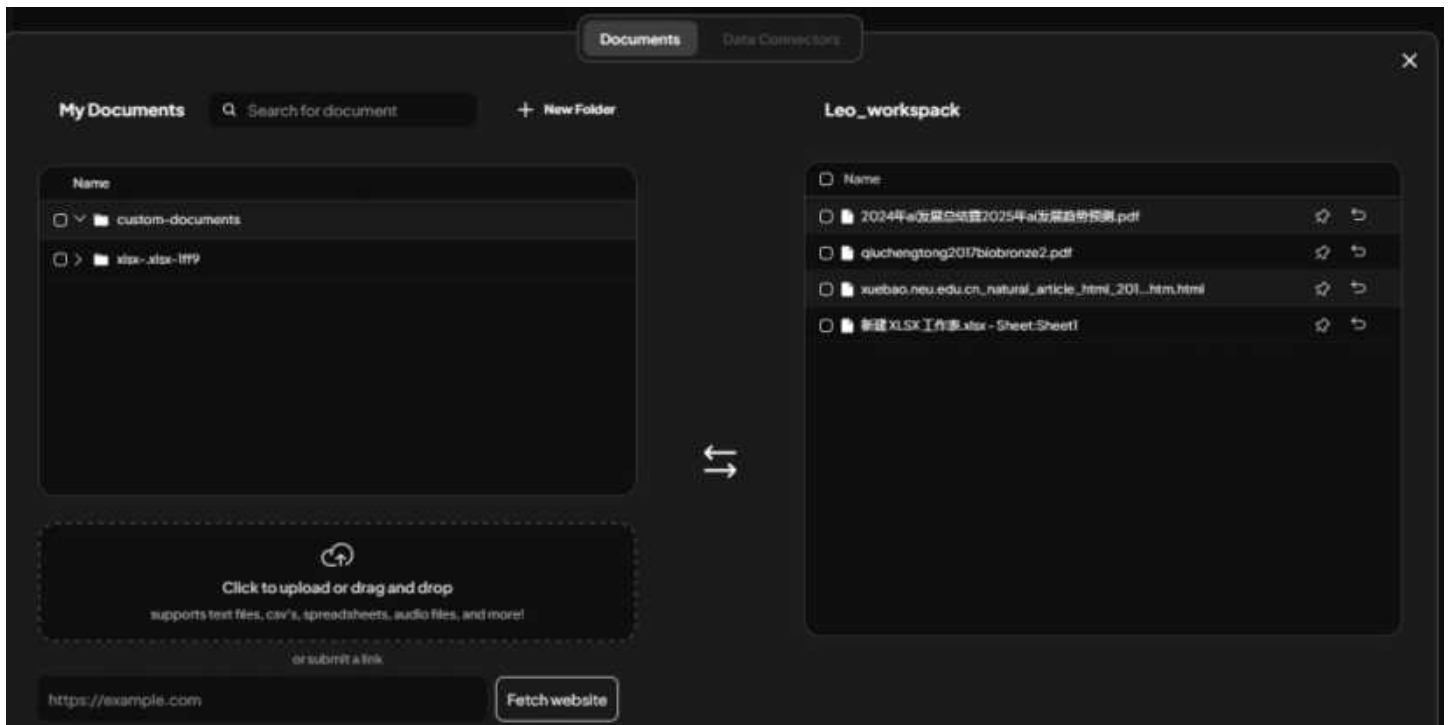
Documents Data Connectors

×

My Documents

Search for document

+ New Folder

Name

custom-documents

xlsx-.xlsx-1ff9

Click to upload or drag and drop

supports text files, csv's, spreadsheets, audio files, and more!

or submit a link

https://example.com

Fetch website

Leo_workspack

Name

2024年ai发展总结暨2025年ai发展趋势预测.pdf

qiuchengtong2017biobronze2.pdf

xuebao.neu.edu.cn_natural_article_html_201...htm.html

新建 XLSX 工作表.xlsx - Sheet:Sheet1